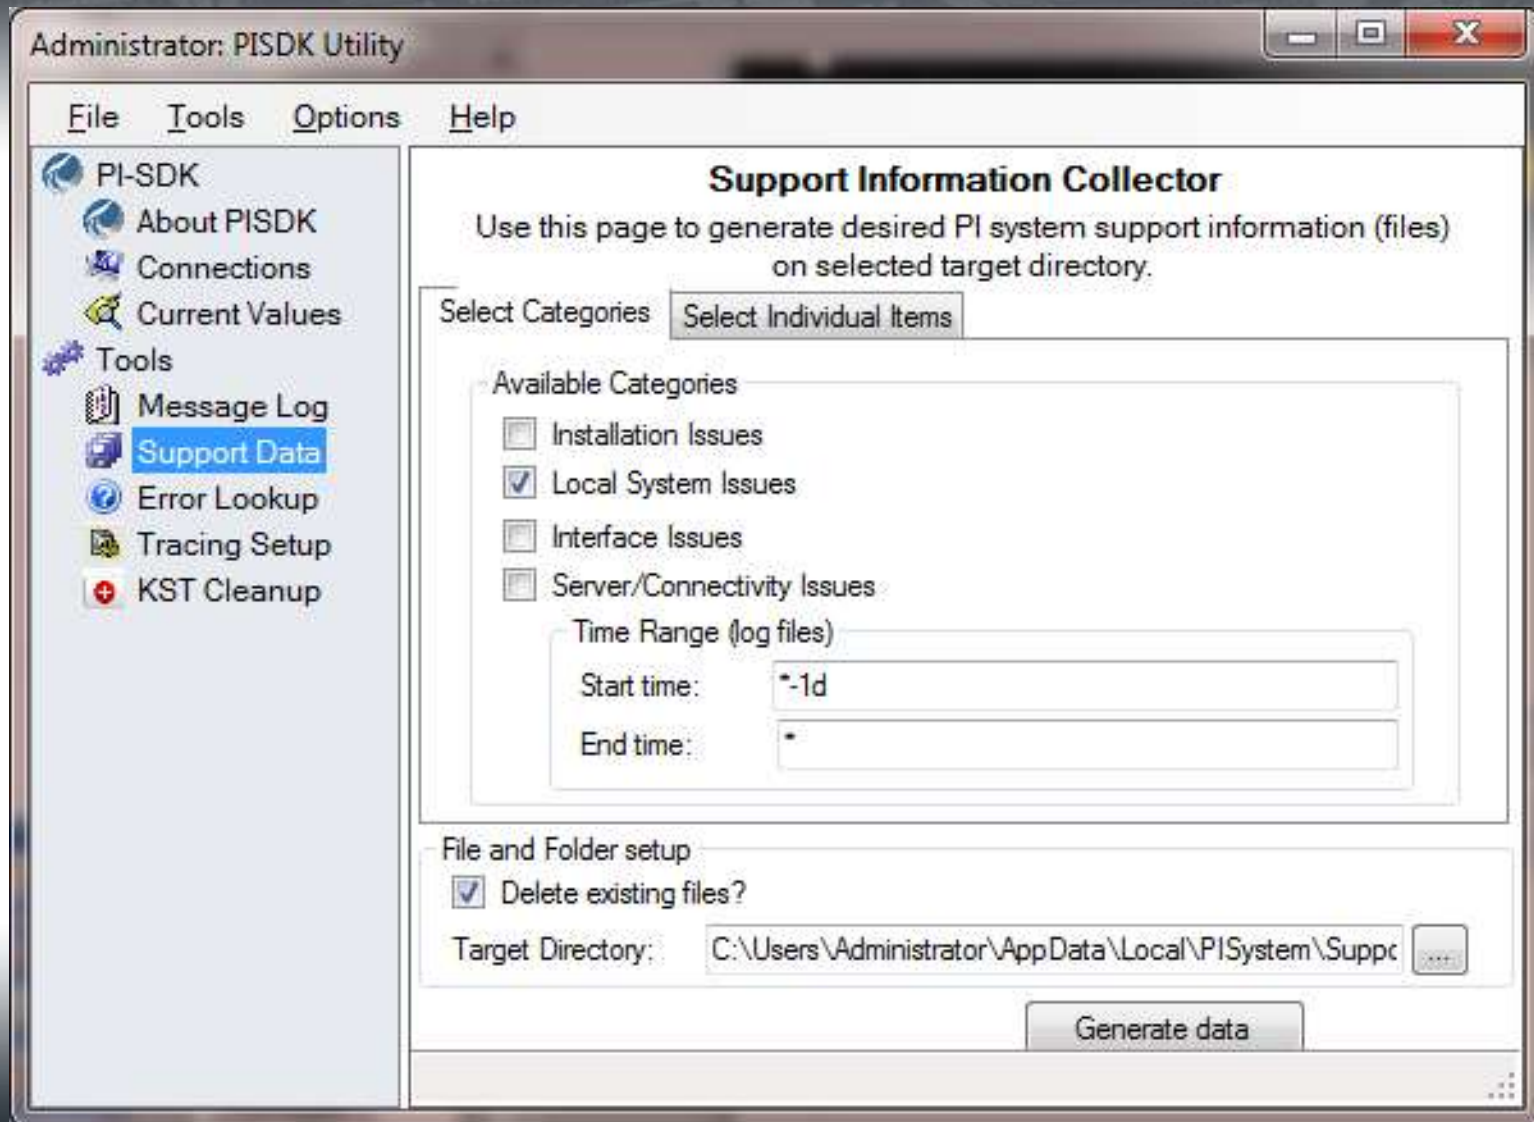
Administrator: PISDK Utility

File Tools Options Help

PI-SDK
About PISDK
Connections
Current Values
Tools
Message Log
Support Data
Error Lookup
Tracing Setup
KST Cleanup

Support Information Collector

Use this page to generate desired PI system support information (files) on selected target directory.

Select Categories | Select Individual Items

Available Categories
Installation Issues
Local System Issues
Interface Issues
Server/Connectivity Issues

Time Range (log files)
Start time: *-1d
End time: *

File and Folder setup
Delete existing files?
Target Directory: C:\Users\Administrator\AppData\Local\PISystem\Suppc ...

Generate data